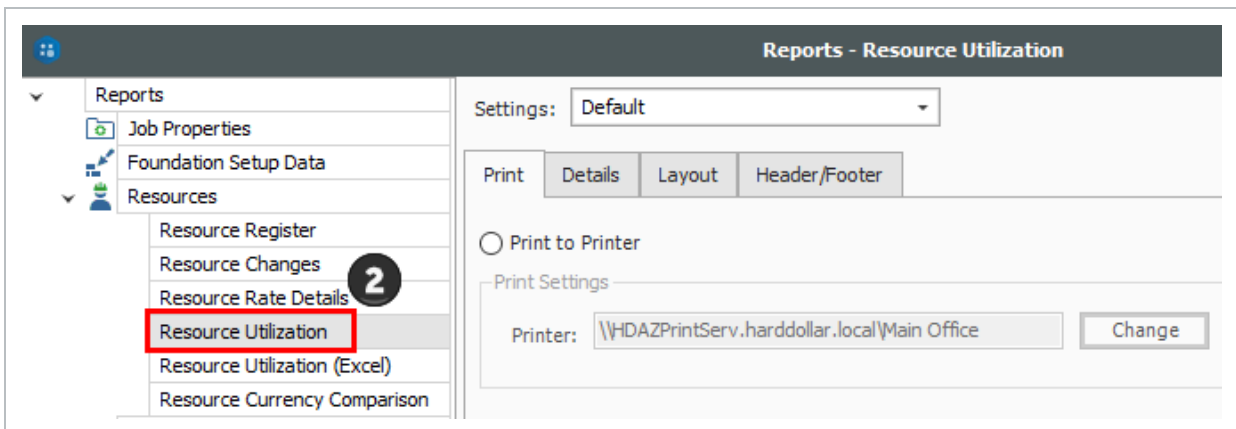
Reports - Resource Utilization

Reports
Job Properties
Foundation Setup Data
Resources
Resource Register
Resource Changes
Resource Rate Details
2
Resource Utilization
Resource Utilization (Excel)
Resource Currency Comparison

Settings: Default

Print | Details | Layout | Header/Footer

Print to Printer

Print Settings

Printer: \\HDAZPrintServ.harddollar.local\Main Office

Change